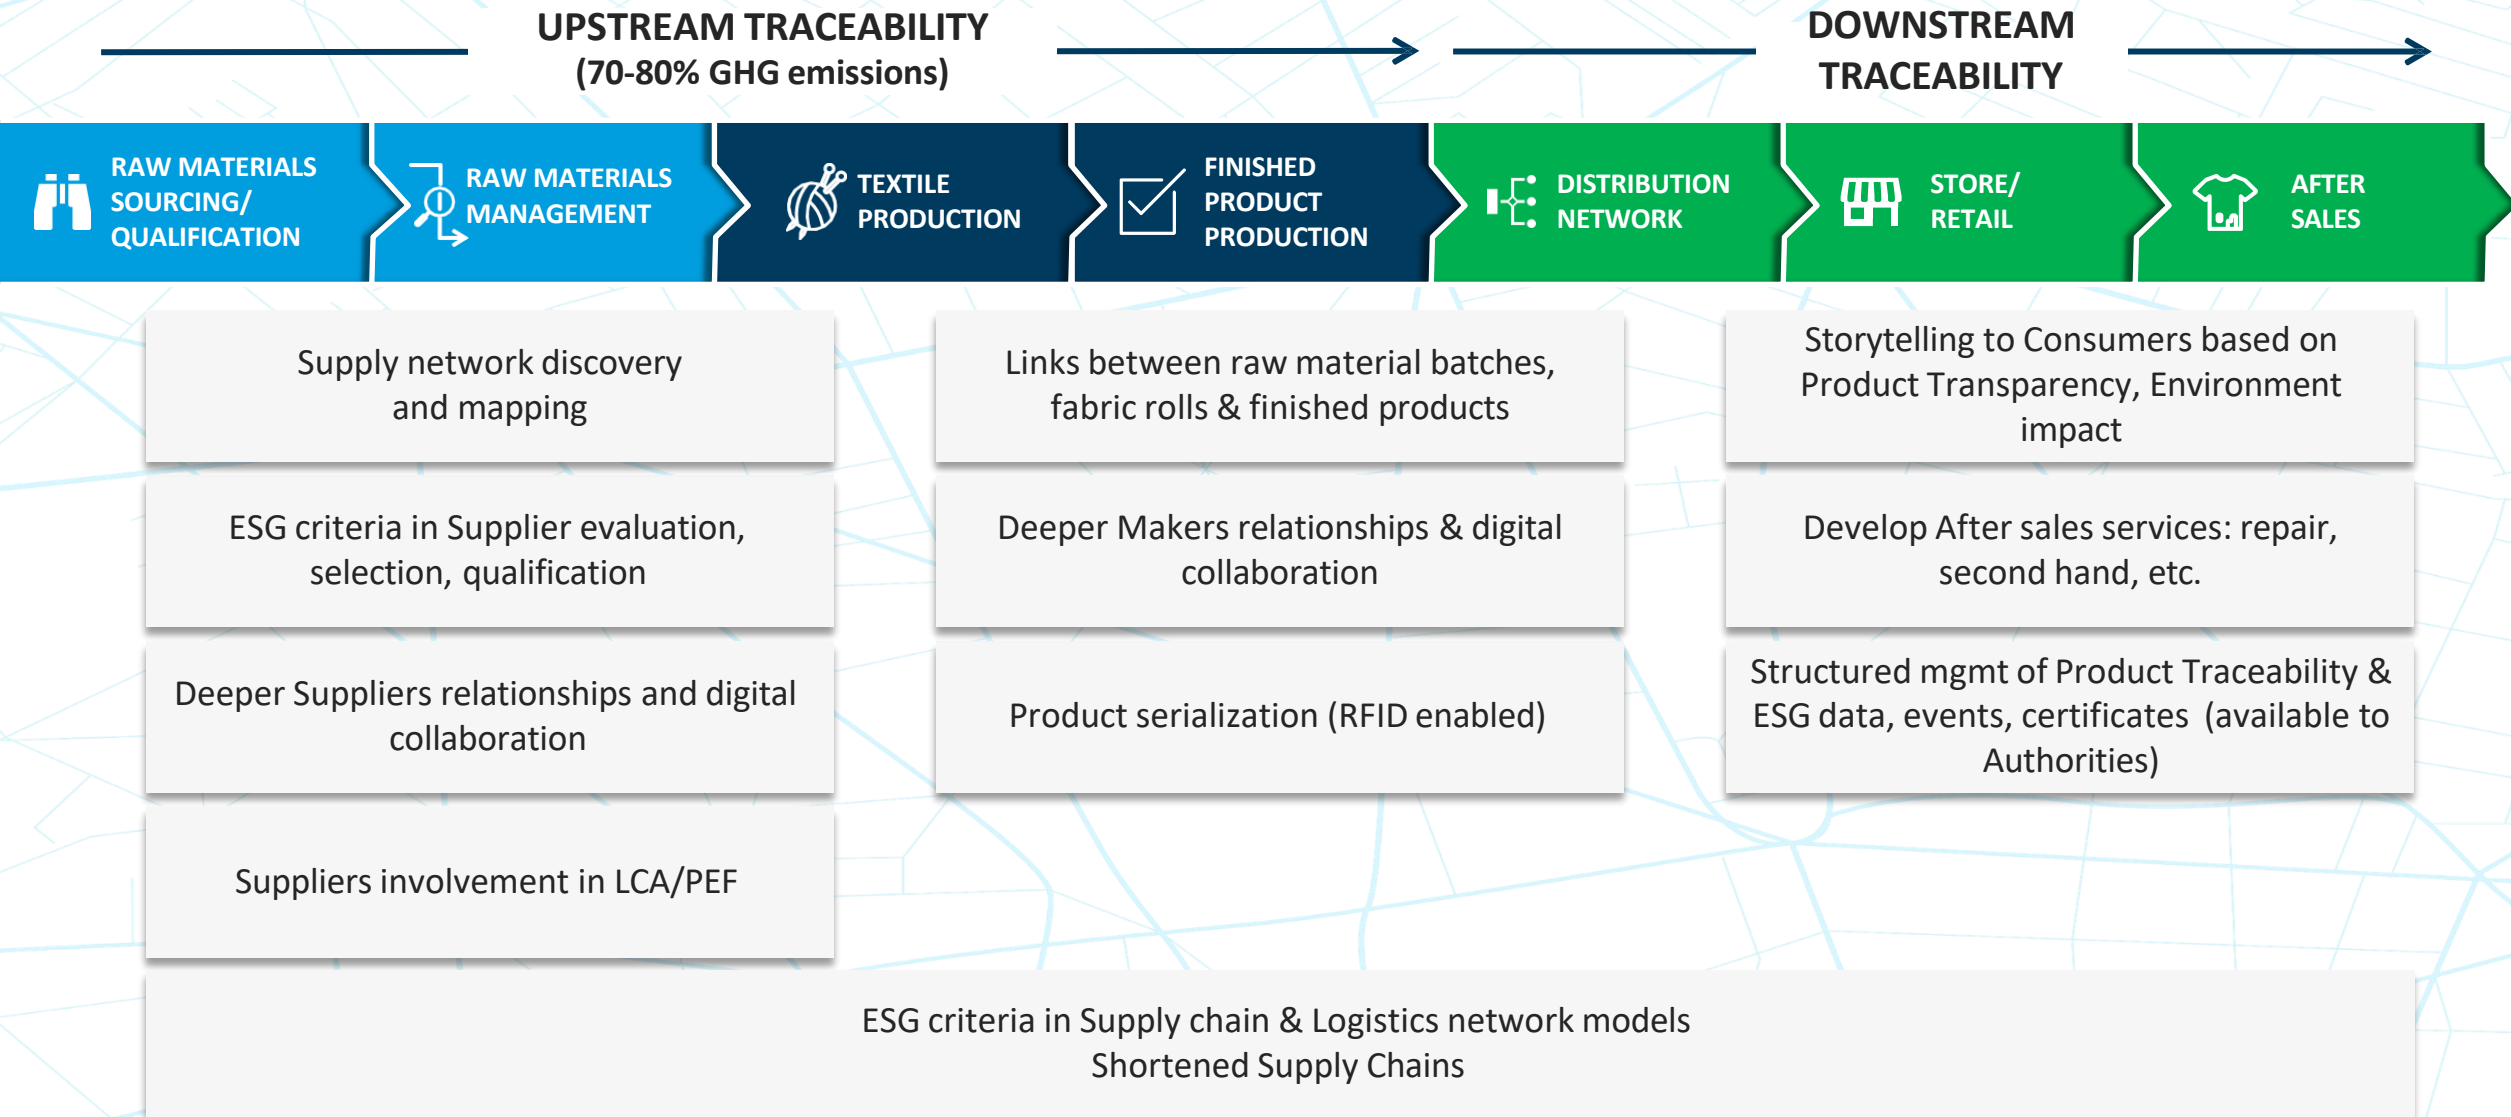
UPSTREAM TRACEABILITY
(70-80% GHG emissions)

DOWNSTREAM TRACEABILITY

RAW MATERIALS SOURCING/ QUALIFICATION

RAW MATERIALS MANAGEMENT

TEXTILE PRODUCTION

FINISHED PRODUCT PRODUCTION

DISTRIBUTION NETWORK

STORE/ RETAIL

AFTER SALES

Supply network discovery and mapping

ESG criteria in Supplier evaluation, selection, qualification

Deeper Suppliers relationships and digital collaboration

Suppliers involvement in LCA/PEF

Links between raw material batches, fabric rolls & finished products

Deeper Makers relationships & digital collaboration

Product serialization (RFID enabled)

Storytelling to Consumers based on Product Transparency, Environment impact

Develop After sales services: repair, second hand, etc.

Structured mgmt of Product Traceability & ESG data, events, certificates (available to Authorities)

ESG criteria in Supply chain & Logistics network models
Shortened Supply Chains